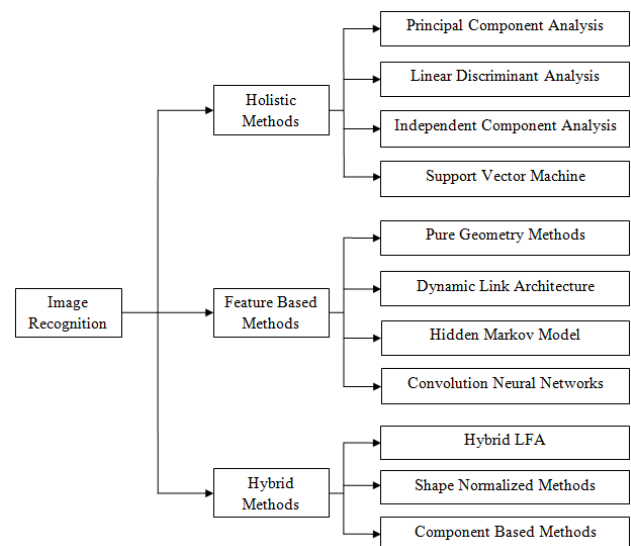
Image Recognition

Holistic Methods

Principal Component Analysis

Linear Discriminant Analysis

Independent Component Analysis

Support Vector Machine

Feature Based Methods

Pure Geometry Methods

Dynamic Link Architecture

Hidden Markov Model

Convolution Neural Networks

Hybrid Methods

Hybrid LFA

Shape Normalized Methods

Component Based Methods